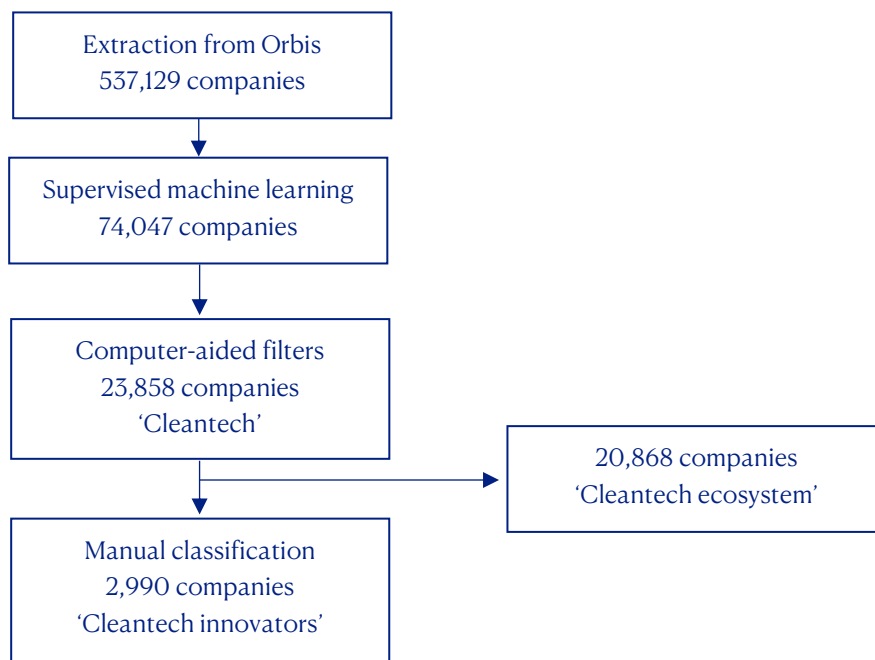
Extraction from Orbis
537,129 companies

Supervised machine learning
74,047 companies

Computer-aided filters
23,858 companies
'Cleantech'

20,868 companies
'Cleantech ecosystem'

Manual classification
2,990 companies
'Cleantech innovators'